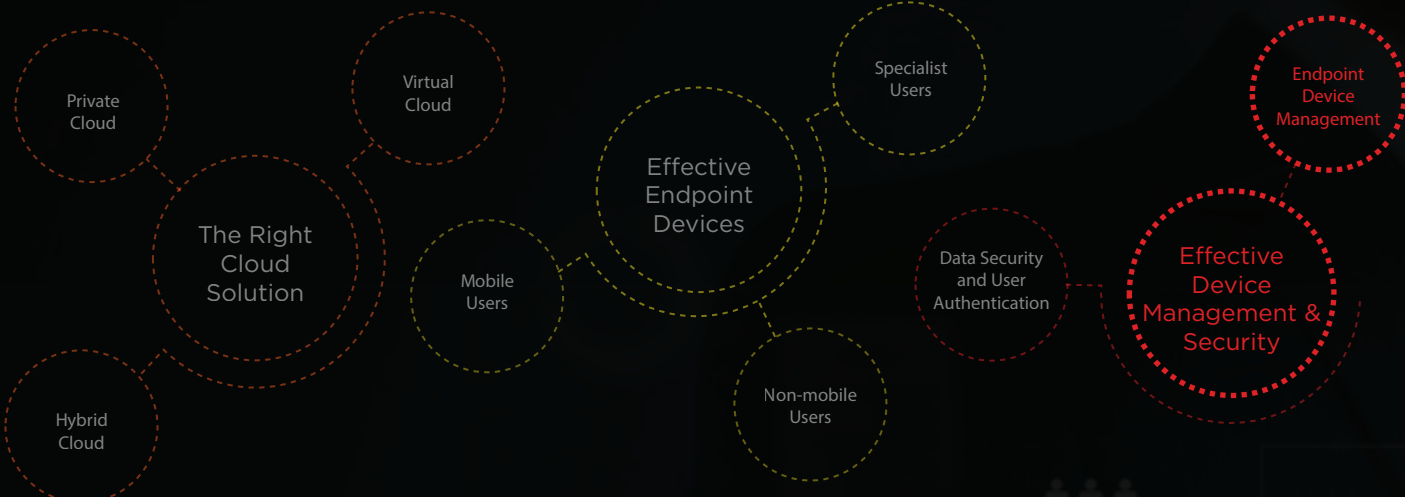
Private Cloud

Virtual Cloud

The Right Cloud Solution

Hybrid Cloud

Mobile Users

Effective Endpoint Devices

Specialist Users

Non-mobile Users

Data Security and User Authentication

Effective Device Management & Security

Endpoint Device Management